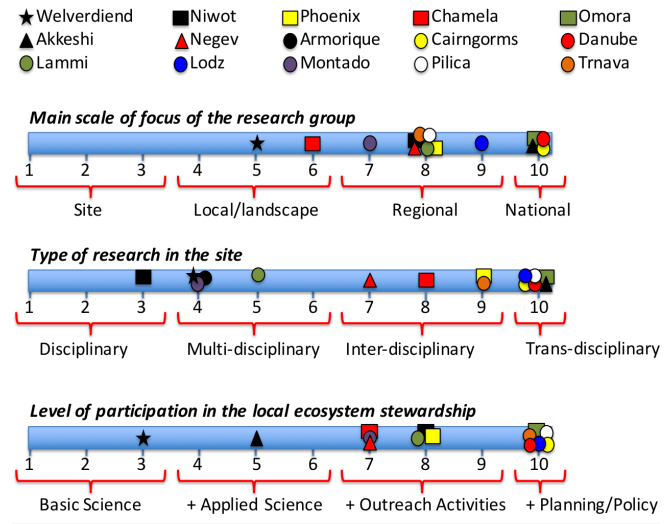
Welverdiend
Niwot
Phoenix
Chamela
Omora
Akkeshi
Negev
Armorique
Cairngorms
Danube
Lammi
Lodz
Montado
Pilica
Trnava

Main scale of focus of the research group

1 2 3 4 5 6 7 8 9 10

Site
Local/landscape
Regional
National

Type of research in the site

1 2 3 4 5 6 7 8 9 10

Disciplinary
Multi-disciplinary
Inter-disciplinary
Trans-disciplinary

Level of participation in the local ecosystem stewardship

1 2 3 4 5 6 7 8 9 10

Basic Science
+ Applied Science
+ Outreach Activities
+ Planning/Policy